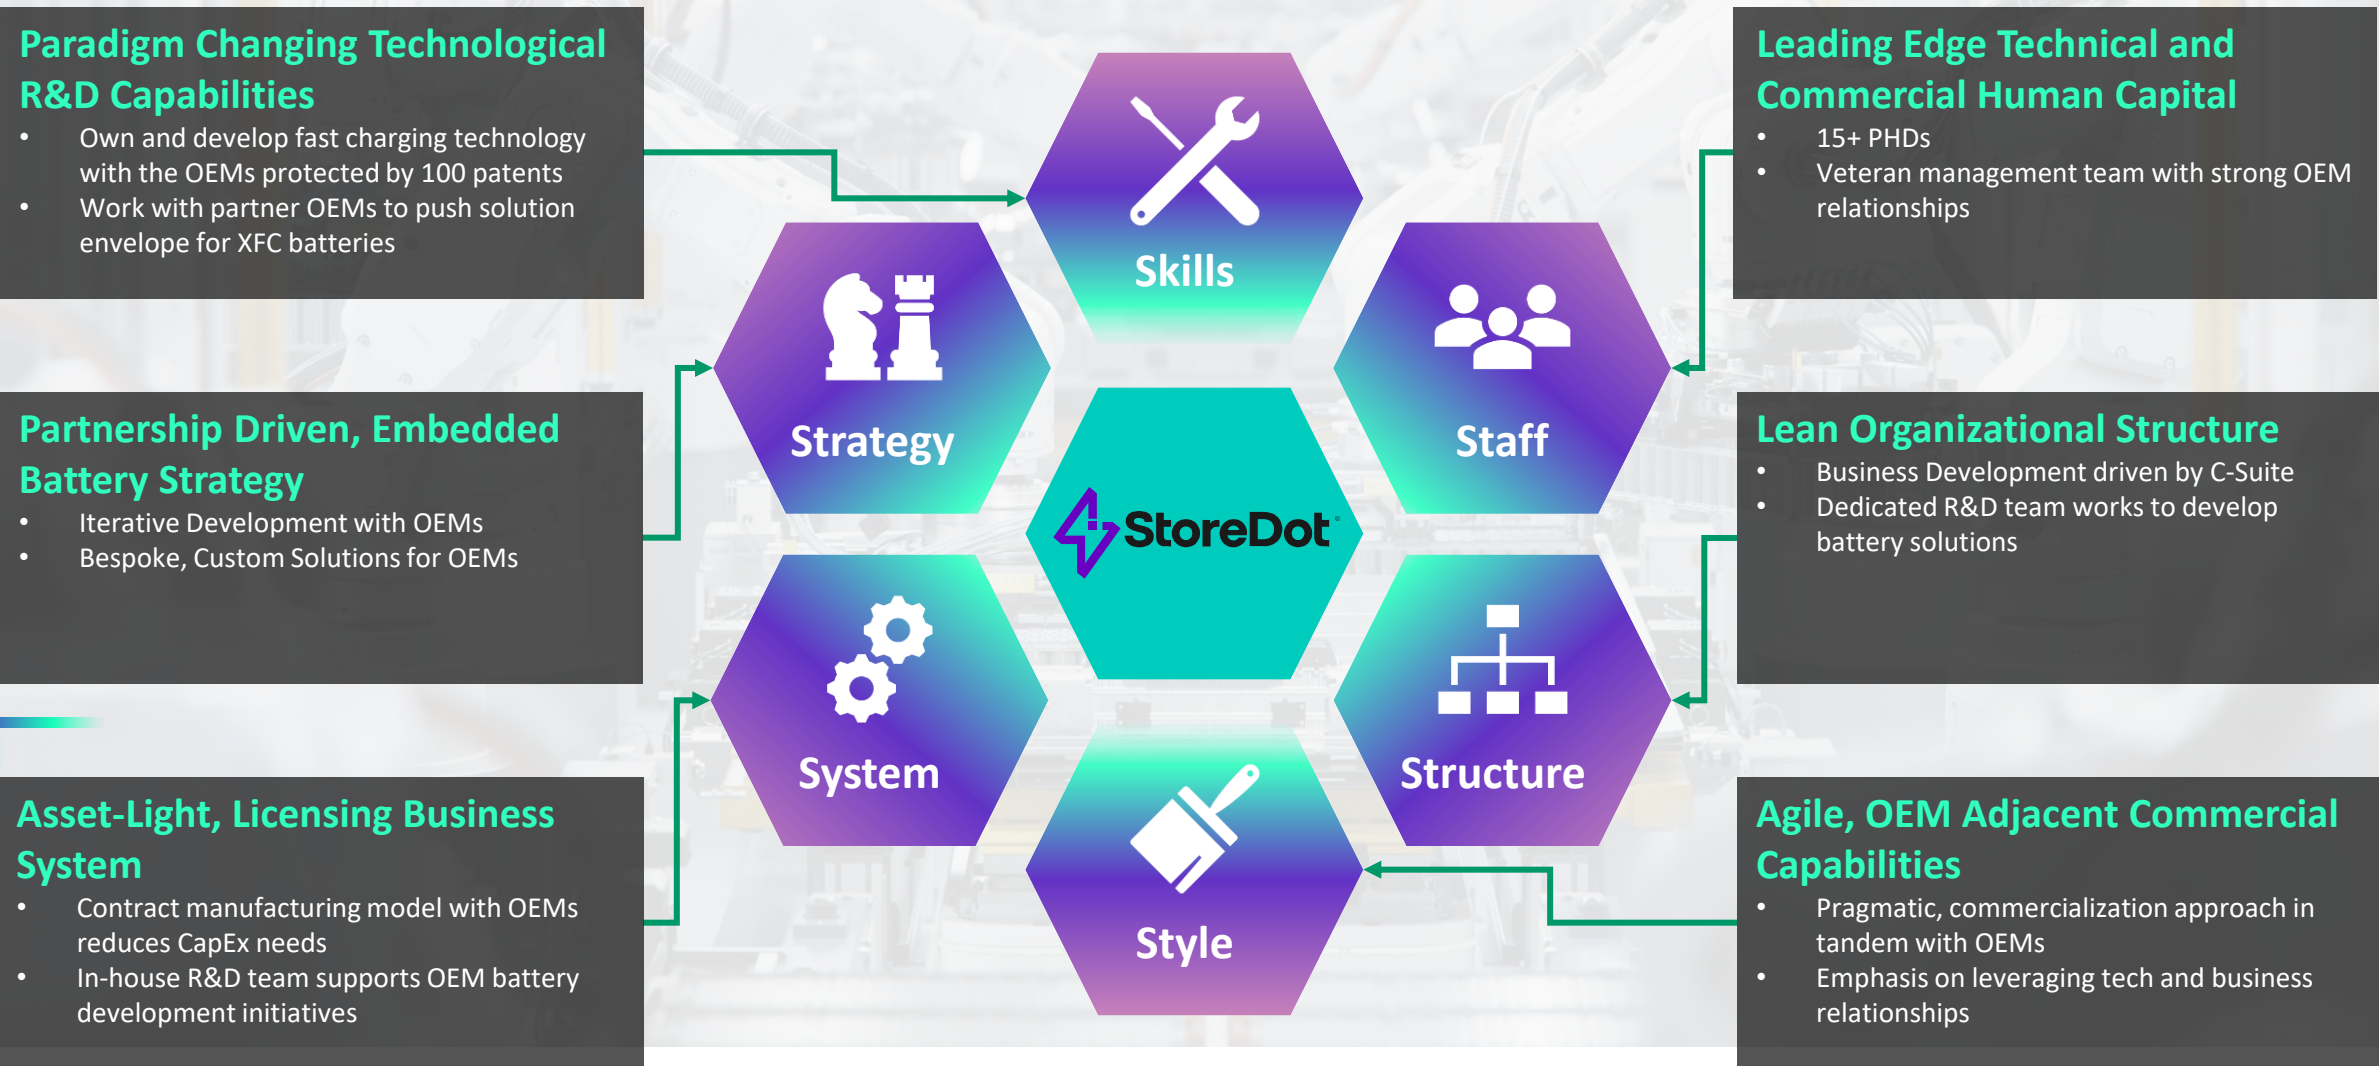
Paradigm Changing Technological R&D Capabilities
- Own and develop fast charging technology with the OEMs protected by 100 patents
- Work with partner OEMs to push solution envelope for XFC batteries

Partnership Driven, Embedded Battery Strategy
- Iterative Development with OEMs
- Bespoke, Custom Solutions for OEMs

Asset-Light, Licensing Business System
- Contract manufacturing model with OEMs reduces CapEx needs
- In-house R&D team supports OEM battery development initiatives

Skills

Strategy

Staff

StoreDot

System

Structure

Style

Leading Edge Technical and Commercial Human Capital
- 15+ PHDs
- Veteran management team with strong OEM relationships

Lean Organizational Structure
- Business Development driven by C-Suite
- Dedicated R&D team works to develop battery solutions

Agile, OEM Adjacent Commercial Capabilities
- Pragmatic, commercialization approach in tandem with OEMs
- Emphasis on leveraging tech and business relationships